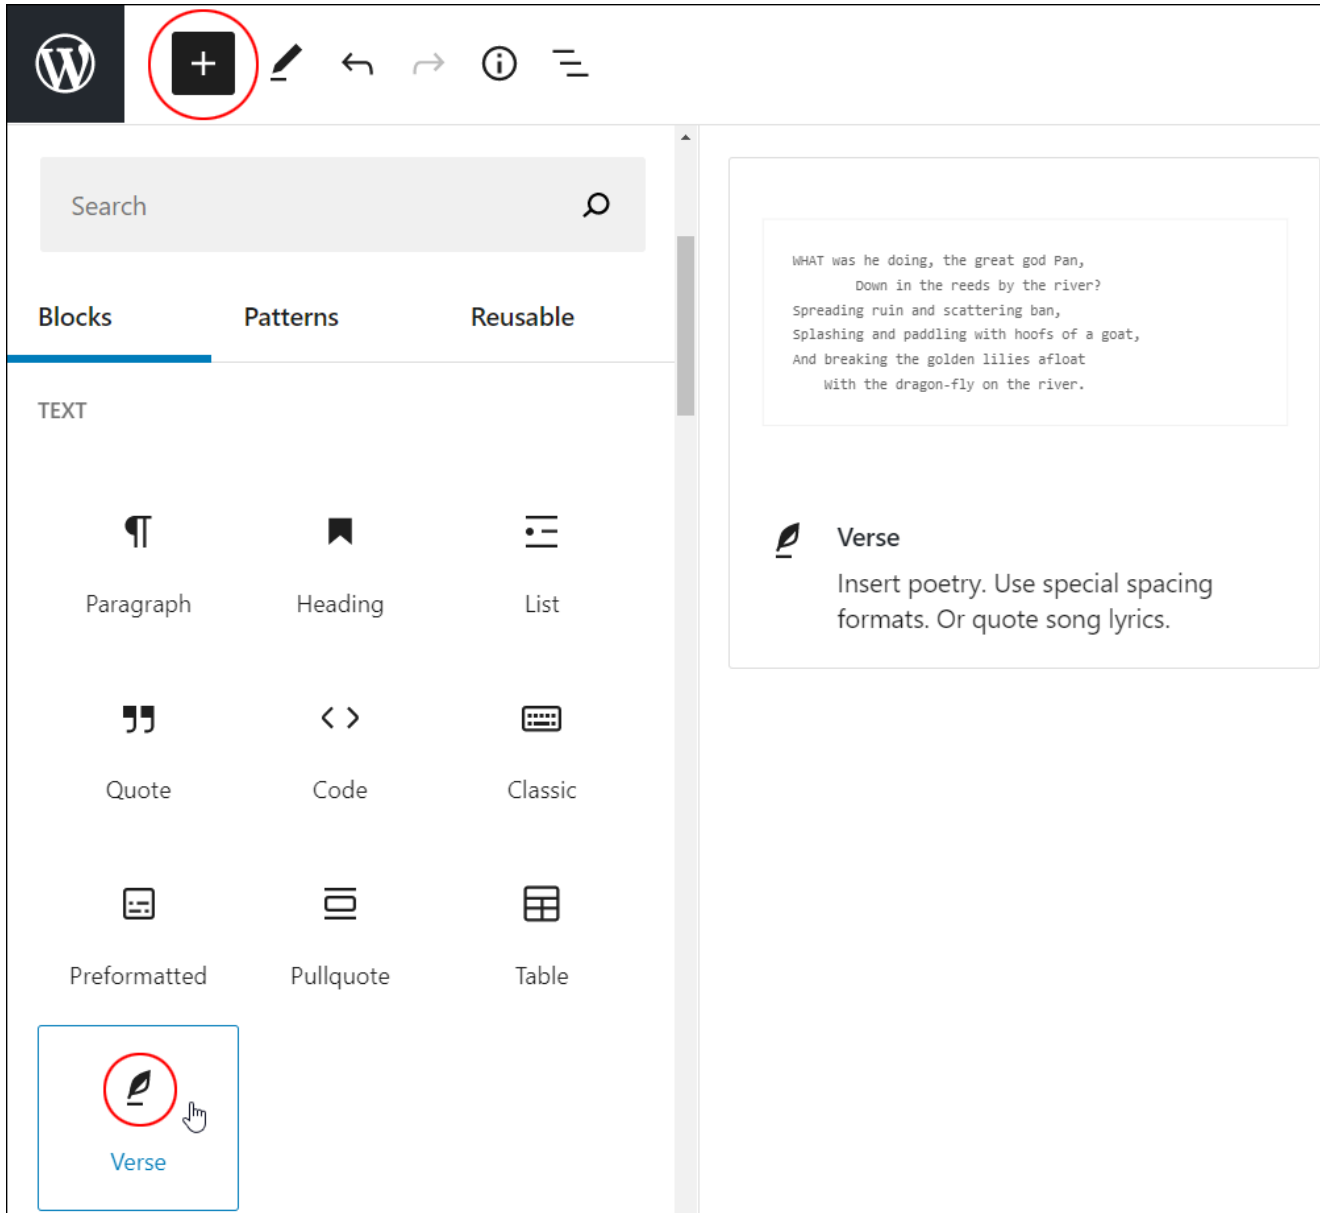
Search

Blocks

Patterns

Reusable

TEXT

Paragraph

Heading

List

Quote

Code

Classic

Preformatted

Pullquote

Table

Verse

WHAT was he doing, the great god Pan,
Down in the reeds by the river?
Spreading ruin and scattering ban,
Splashing and paddling with hoofs of a goat,
And breaking the golden lilies afloat
With the dragon-fly on the river.

Verse

Insert poetry. Use special spacing formats. Or quote song lyrics.